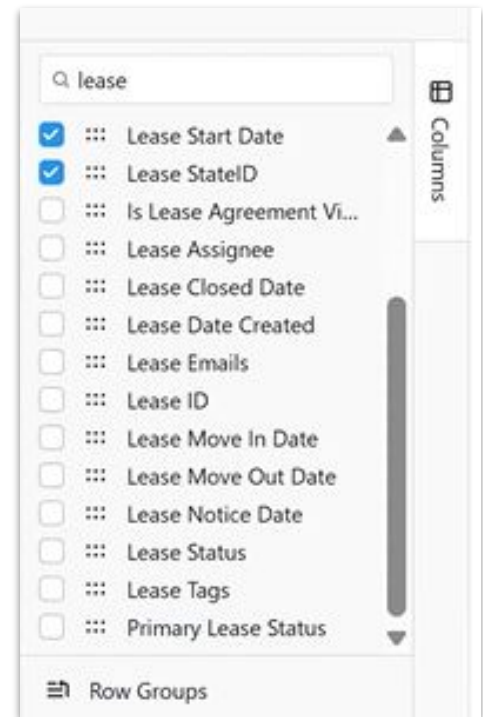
lease

Lease Start Date
Lease StateID
Is Lease Agreement Vi...
Lease Assignee
Lease Closed Date
Lease Date Created
Lease Emails
Lease ID
Lease Move In Date
Lease Move Out Date
Lease Notice Date
Lease Status
Lease Tags
Primary Lease Status

Columns

Row Groups